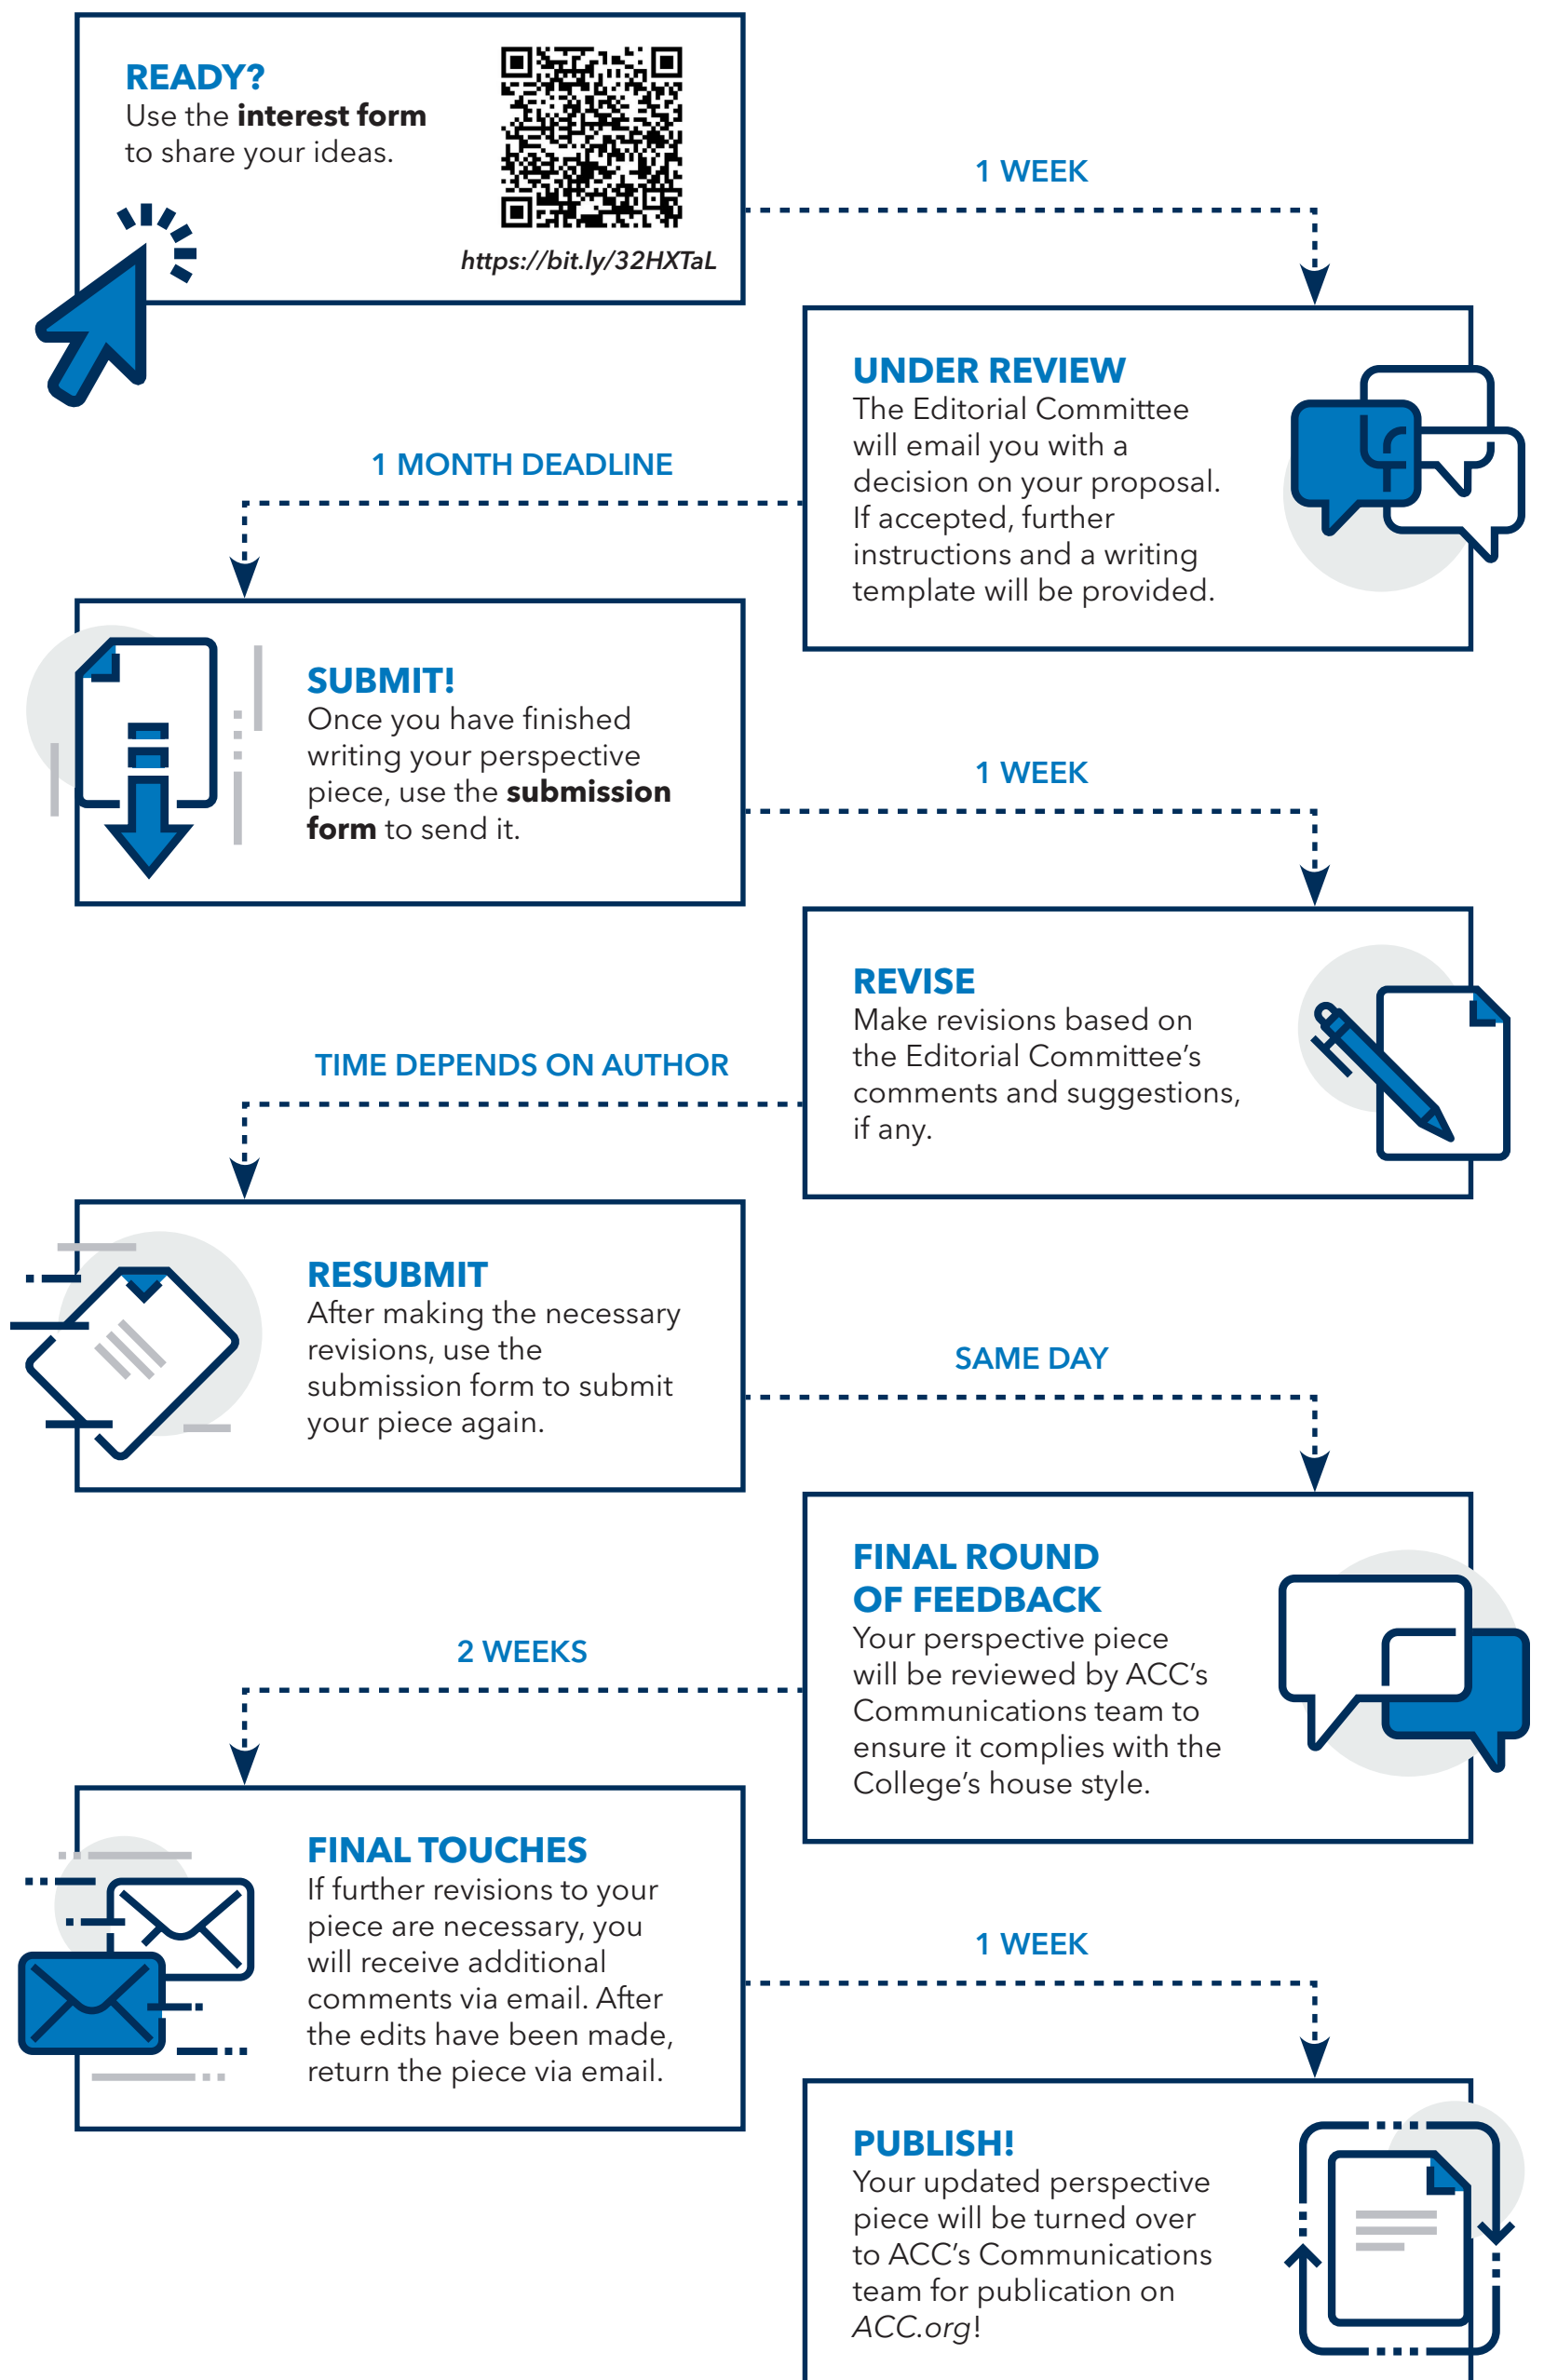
READY?
Use the **interest form** to share your ideas.

https://bit.ly/32HXTaL

1 WEEK

UNDER REVIEW
The Editorial Committee will email you with a decision on your proposal. If accepted, further instructions and a writing template will be provided.

1 MONTH DEADLINE

SUBMIT!
Once you have finished writing your perspective piece, use the **submission form** to send it.

1 WEEK

REVISE
Make revisions based on the Editorial Committee's comments and suggestions, if any.

TIME DEPENDS ON AUTHOR

RESUBMIT
After making the necessary revisions, use the submission form to submit your piece again.

SAME DAY

FINAL ROUND OF FEEDBACK
Your perspective piece will be reviewed by ACC's Communications team to ensure it complies with the College's house style.

2 WEEKS

FINAL TOUCHES
If further revisions to your piece are necessary, you will receive additional comments via email. After the edits have been made, return the piece via email.

1 WEEK

PUBLISH!
Your updated perspective piece will be turned over to ACC's Communications team for publication on *ACC.org*!